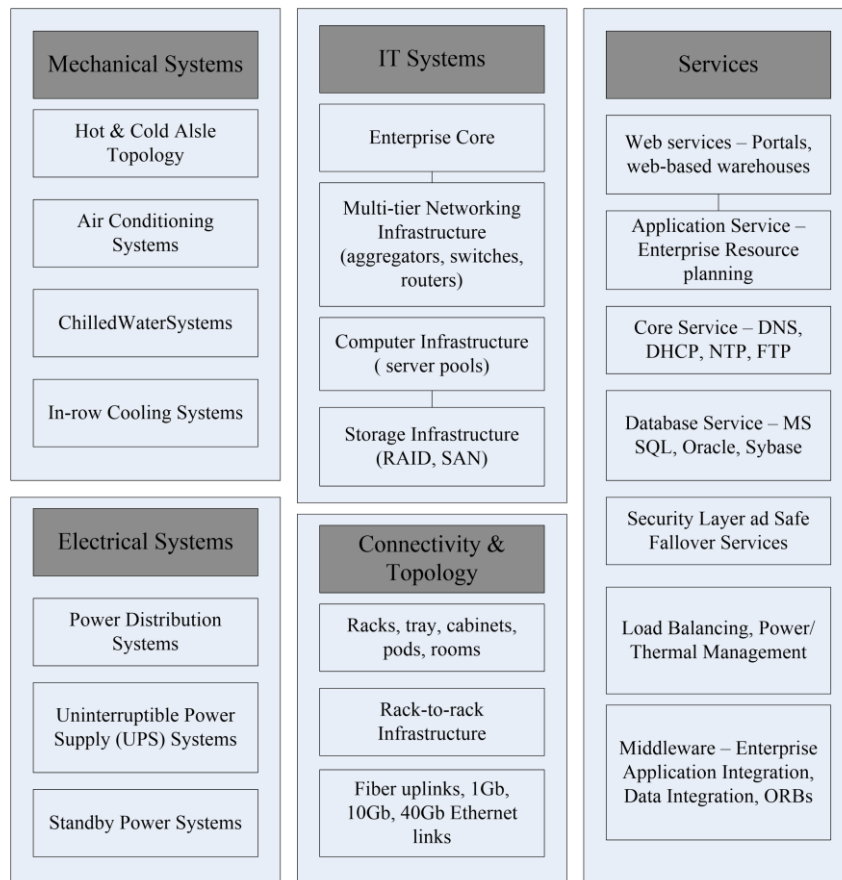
Mechanical Systems

Hot & Cold Alsle Topology

Air Conditioning Systems

ChilledWaterSystems

In-row Cooling Systems

Electrical Systems

Power Distribution Systems

Uninterruptible Power Supply (UPS) Systems

Standby Power Systems

IT Systems

Enterprise Core

Multi-tier Networking Infrastructure (aggregators, switches, routers)

Computer Infrastructure ( server pools)

Storage Infrastructure (RAID, SAN)

Connectivity & Topology

Racks, tray, cabinets, pods, rooms

Rack-to-rack Infrastructure

Fiber uplinks, 1Gb, 10Gb, 40Gb Ethernet links

Services

Web services – Portals, web-based warehouses

Application Service – Enterprise Resource planning

Core Service – DNS, DHCP, NTP, FTP

Database Service – MS SQL, Oracle, Sybase

Security Layer ad Safe Fallover Services

Load Balancing, Power/ Thermal Management

Middleware – Enterprise Application Integration, Data Integration, ORBs